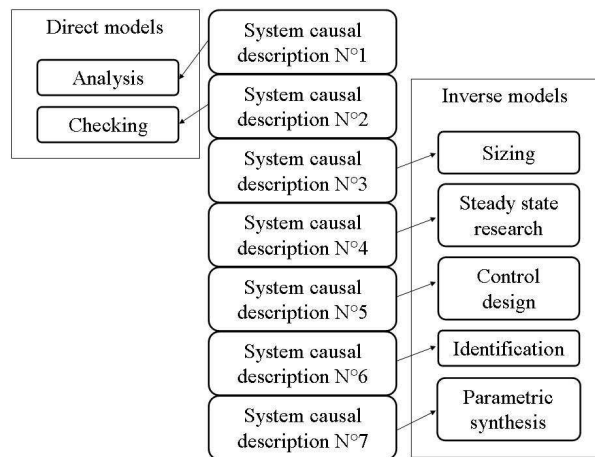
Direct models

Analysis

Checking

System causal description N°1

System causal description N°2

System causal description N°3

System causal description N°4

System causal description N°5

System causal description N°6

System causal description N°7

Inverse models

Sizing

Steady state research

Control design

Identification

Parametric synthesis